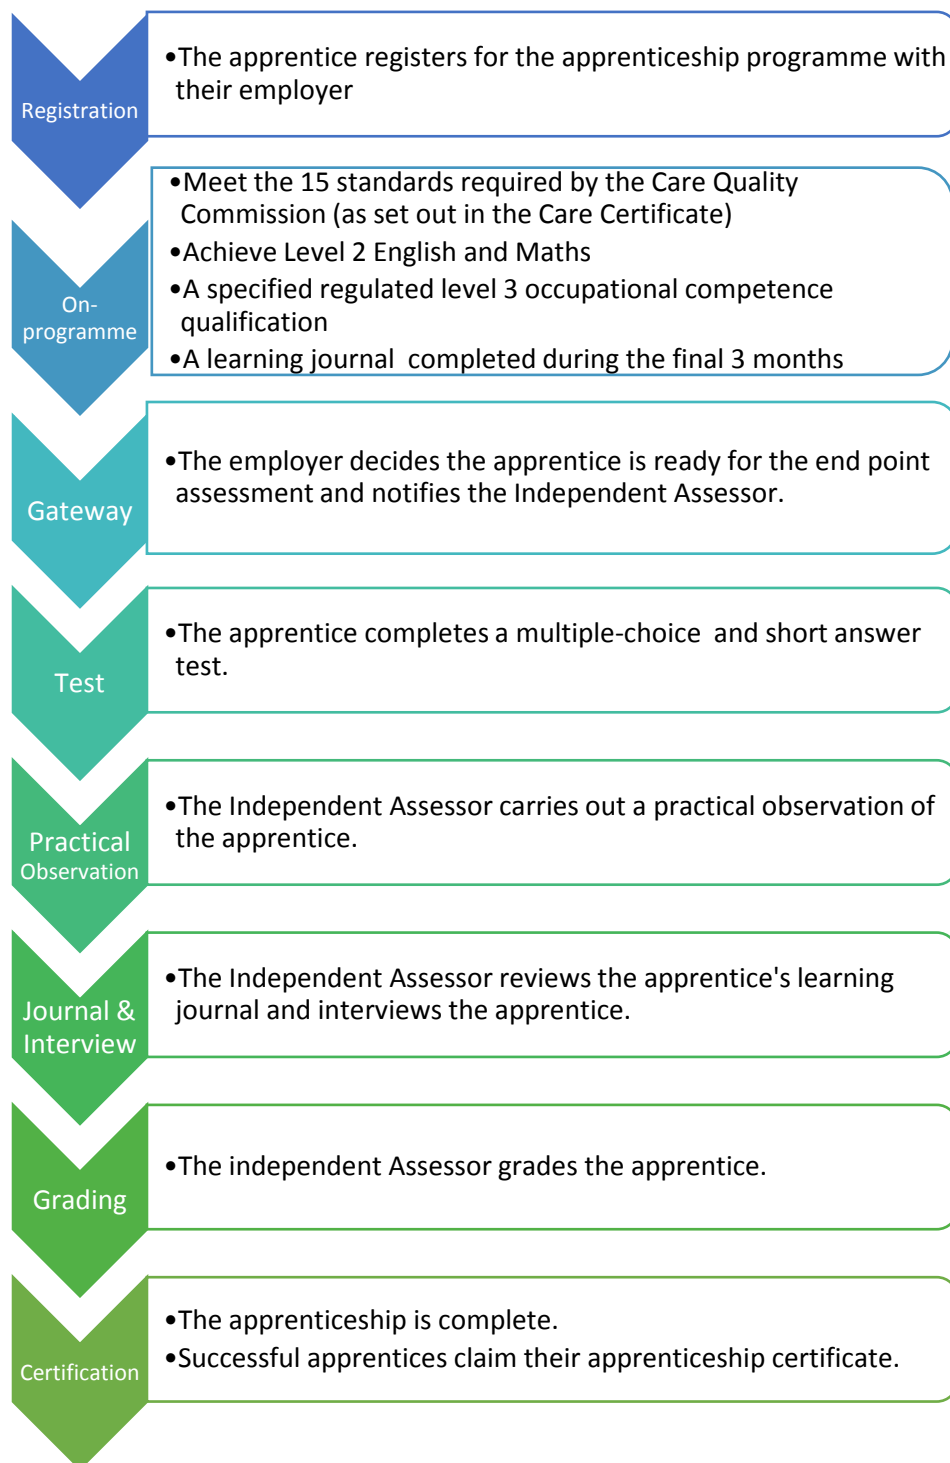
Registration

•The apprentice registers for the apprenticeship programme with their employer

On-programme

•Meet the 15 standards required by the Care Quality Commission (as set out in the Care Certificate)
•Achieve Level 2 English and Maths
•A specified regulated level 3 occupational competence qualification
•A learning journal completed during the final 3 months

Gateway

•The employer decides the apprentice is ready for the end point assessment and notifies the Independent Assessor.

Test

•The apprentice completes a multiple-choice and short answer test.

Practical Observation

•The Independent Assessor carries out a practical observation of the apprentice.

Journal & Interview

•The Independent Assessor reviews the apprentice's learning journal and interviews the apprentice.

Grading

•The independent Assessor grades the apprentice.

Certification

•The apprenticeship is complete.
•Successful apprentices claim their apprenticeship certificate.